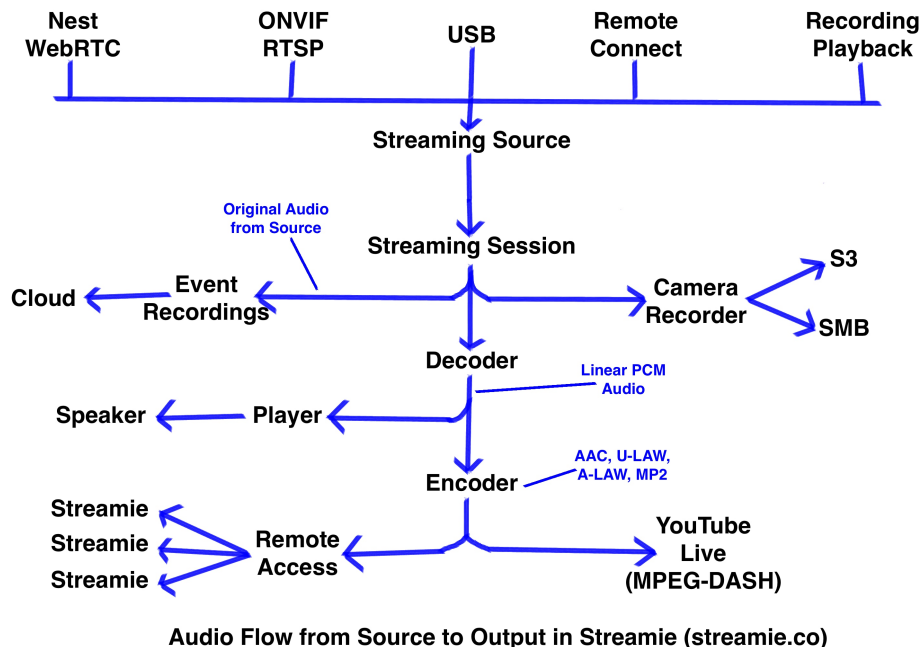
Nest WebRTC

ONVIF RTSP

USB

Remote Connect

Recording Playback

Streaming Source

Original Audio from Source

Streaming Session

Cloud

Event Recordings

Camera Recorder

S3

SMB

Decoder

Linear PCM Audio

Speaker

Player

Encoder

AAC, U-LAW, A-LAW, MP2

Streamie

Streamie

Streamie

Remote Access

YouTube Live (MPEG-DASH)

Audio Flow from Source to Output in Streamie (streamie.co)